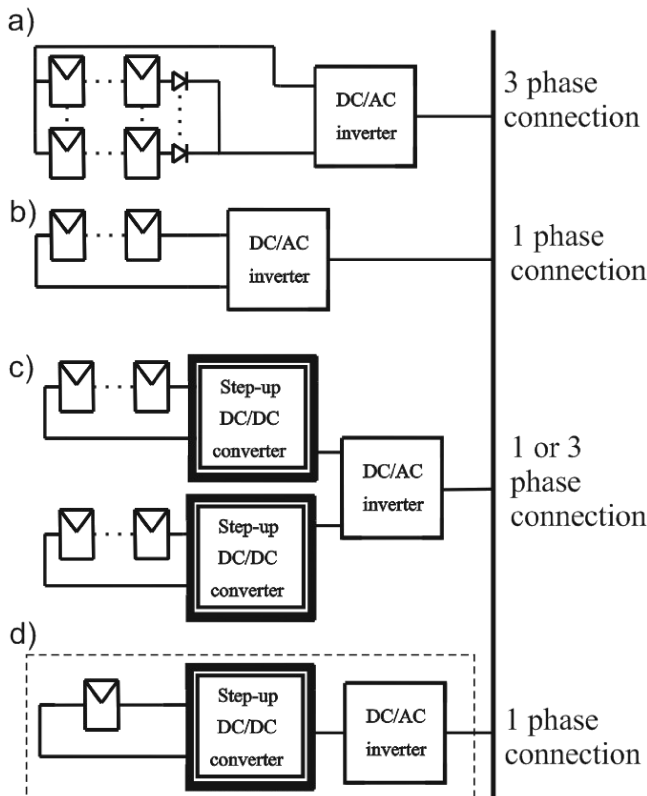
a)

DC/AC inverter

3 phase connection

b)

DC/AC inverter

1 phase connection

c)

Step-up DC/DC converter

DC/AC inverter

Step-up DC/DC converter

1 or 3 phase connection

d)

Step-up DC/DC converter

DC/AC inverter

1 phase connection